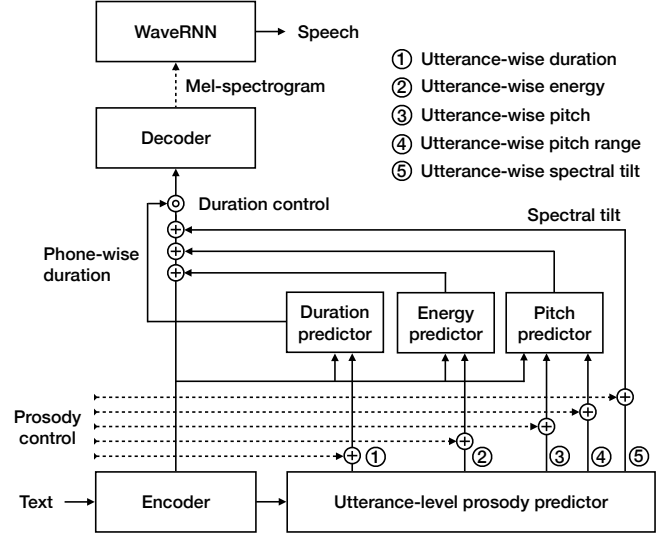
WaveRNN

Speech

Mel-spectrogram

Decoder

① Utterance-wise duration
② Utterance-wise energy
③ Utterance-wise pitch
④ Utterance-wise pitch range
⑤ Utterance-wise spectral tilt

Duration control

Spectral tilt

Phone-wise duration

Duration predictor

Energy predictor

Pitch predictor

Prosody control

①

②

③

④

⑤

Text

Encoder

Utterance-level prosody predictor